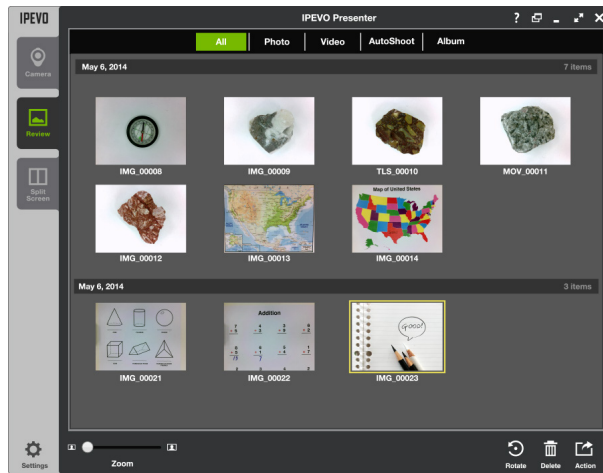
IPEVO

IPEVO Presenter

?

Camera

Review

Split Screen

All | Photo | Video | AutoShoot | Album

May 6, 2014

7 items

IMG_00008

IMG_00009

TLS_00010

MOV_00011

IMG_00012

IMG_00013

Map of United States

IMG_00014

May 6, 2014

3 items

IMG_00021

Addition

IMG_00022

Good!

IMG_00023

Settings

Zoom

Rotate

Delete

Action